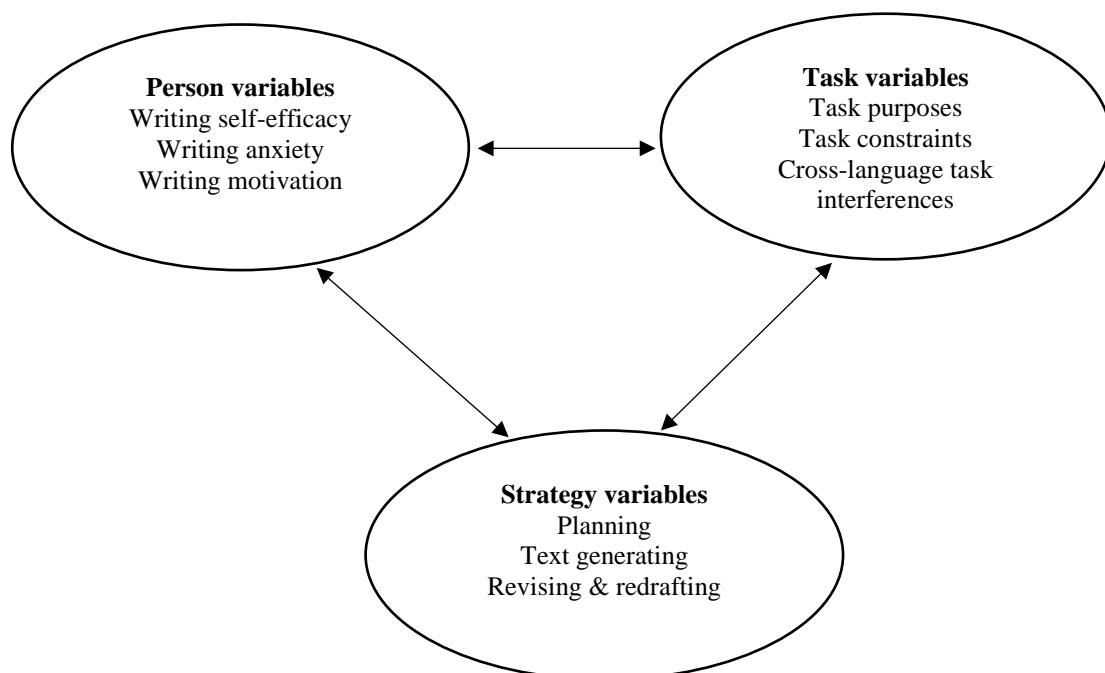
**Person variables**
Writing self-efficacy
Writing anxiety
Writing motivation

**Task variables**
Task purposes
Task constraints
Cross-language task interferences

**Strategy variables**
Planning
Text generating
Revising & redrafting